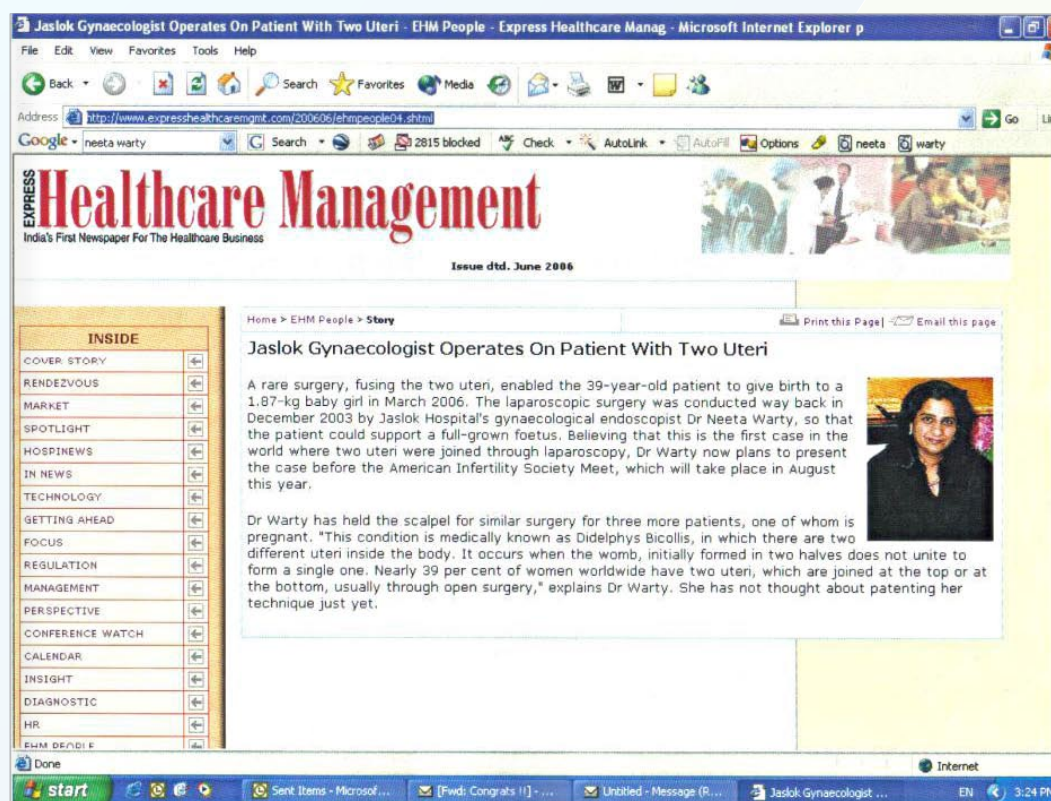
Jaslok Gynaecologist Operates On Patient With Two Uteri - EHM People - Express Healthcare Manag - Microsoft Internet Explorer p

File Edit View Favorites Tools Help

Back Search Favorites Media

Address http://www.expresshealthcaremgmt.com/200606/ehmpeople04.shtml Go Li

Google neeta warty Search 2815 blocked Check AutoLink AutoFill Options neeta warty

EXPRESS Healthcare Management

India's First Newspaper For The Healthcare Business

Issue dtd. June 2006

INSIDE

COVER STORY

RENDEZVOUS

MARKET

SPOTLIGHT

HOSPINEWS

IN NEWS

TECHNOLOGY

GETTING AHEAD

FOCUS

REGULATION

MANAGEMENT

PERSPECTIVE

CONFERENCE WATCH

CALENDAR

INSIGHT

DIAGNOSTIC

HR

EHM PEOPLE

Home > EHM People > Story

Print this Page | Email this page

Jaslok Gynaecologist Operates On Patient With Two Uteri

A rare surgery, fusing the two uteri, enabled the 39-year-old patient to give birth to a 1.87-kg baby girl in March 2006. The laparoscopic surgery was conducted way back in December 2003 by Jaslok Hospital's gynaecological endoscopist Dr Neeta Warty, so that the patient could support a full-grown foetus. Believing that this is the first case in the world where two uteri were joined through laparoscopy, Dr Warty now plans to present the case before the American Infertility Society Meet, which will take place in August this year.

Dr Warty has held the scalpel for similar surgery for three more patients, one of whom is pregnant. "This condition is medically known as Didelphys Bicollis, in which there are two different uteri inside the body. It occurs when the womb, initially formed in two halves does not unite to form a single one. Nearly 39 per cent of women worldwide have two uteri, which are joined at the top or at the bottom, usually through open surgery," explains Dr Warty. She has not thought about patenting her technique just yet.

Done

Internet

start

Sent Items - Microsof...

[Fwd: Congrats !!] - ...

Untitled - Message (R...

Jaslok Gynaecologist ...

EN 3:24 PM